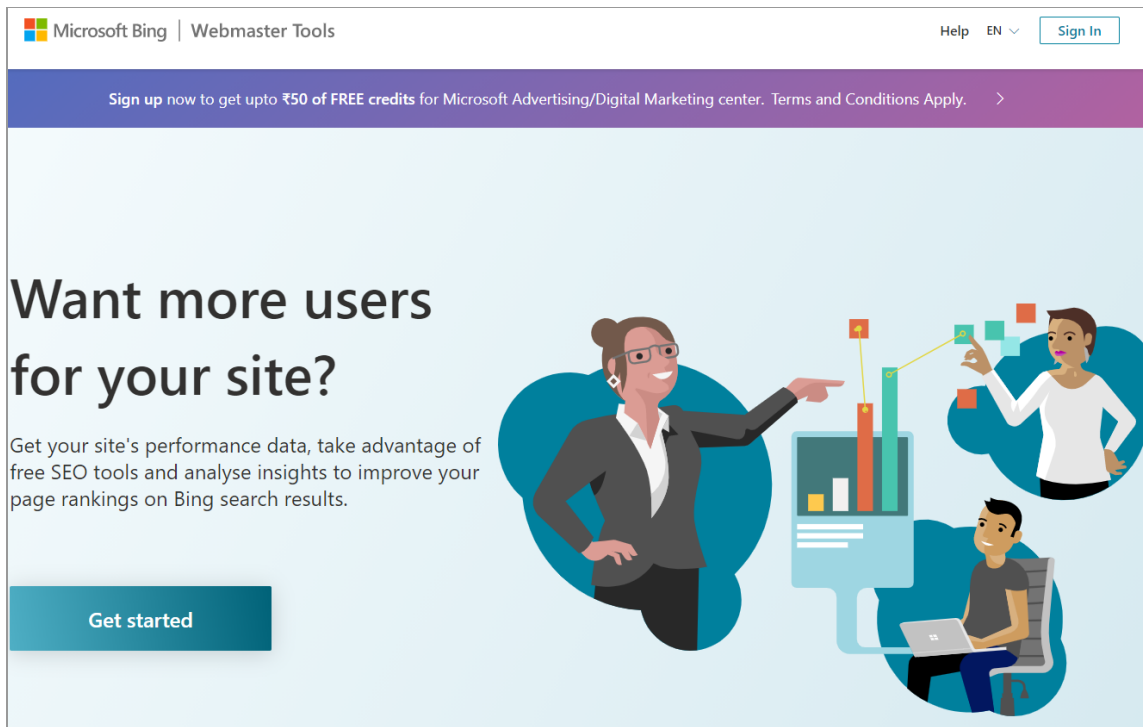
Microsoft Bing | Webmaster Tools

Help EN Sign In

Sign up now to get upto ₹50 of FREE credits for Microsoft Advertising/Digital Marketing center. Terms and Conditions Apply. >

Want more users for your site?

Get your site's performance data, take advantage of free SEO tools and analyse insights to improve your page rankings on Bing search results.

Get started